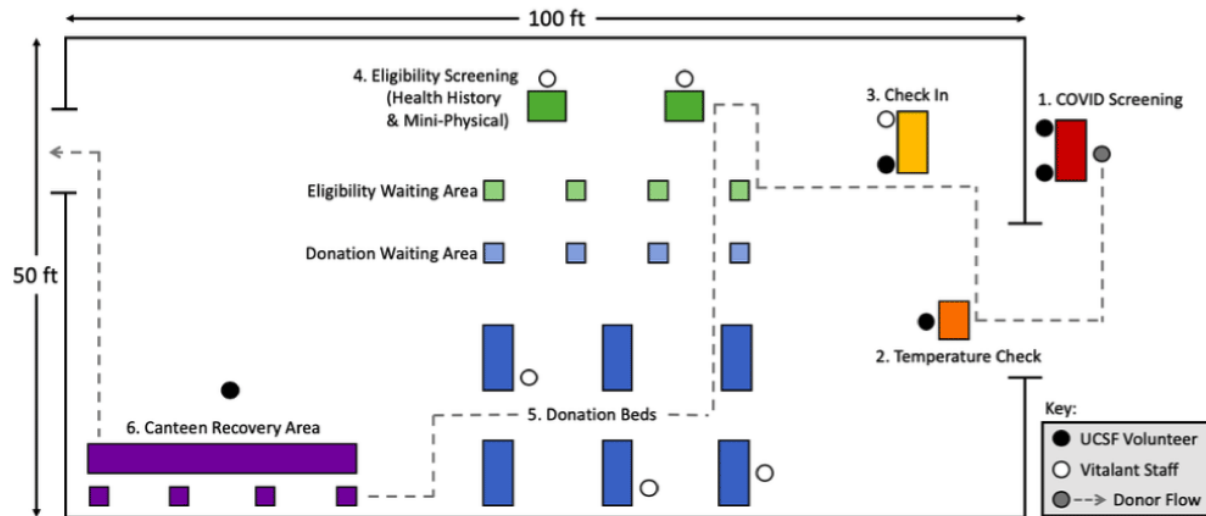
100 ft

50 ft

4. Eligibility Screening (Health History & Mini-Physical)

3. Check In

1. COVID Screening

Eligibility Waiting Area

Donation Waiting Area

2. Temperature Check

6. Canteen Recovery Area

5. Donation Beds

Key:
UCSF Volunteer
Vitalant Staff
Donor Flow